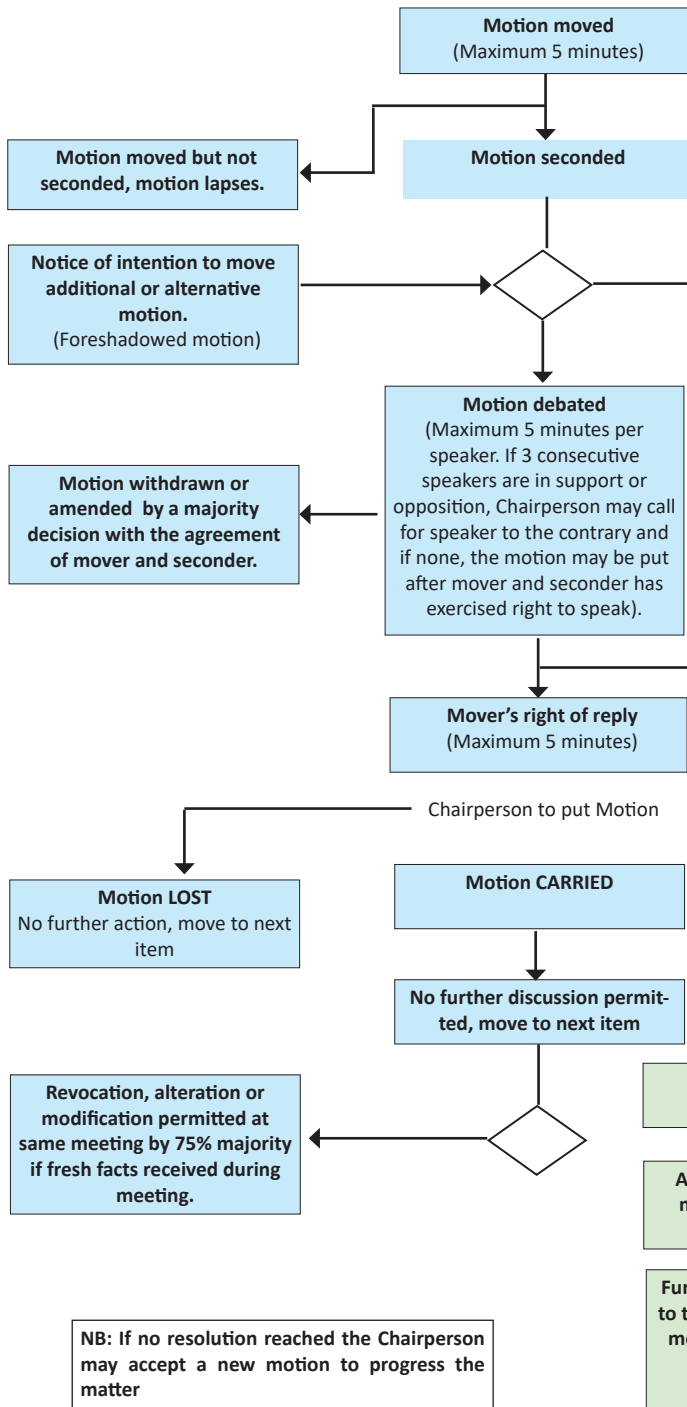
**Motion moved**
(Maximum 5 minutes)

**Motion moved but not seconded, motion lapses.**

**Motion seconded**

**Notice of intention to move additional or alternative motion.**
(Foreshadowed motion)

**Motion debated**
(Maximum 5 minutes per speaker. If 3 consecutive speakers are in support or opposition, Chairperson may call for speaker to the contrary and if none, the motion may be put after mover and seconder has exercised right to speak).

**Motion withdrawn or amended by a majority decision with the agreement of mover and seconder.**

**Mover's right of reply**
(Maximum 5 minutes)

Chairperson to put Motion

**Motion LOST**
No further action, move to next item

**Motion CARRIED**

**No further discussion permitted, move to next item**

**Revocation, alteration or modification permitted at same meeting by 75% majority if fresh facts received during meeting.**

A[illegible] n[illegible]

Fur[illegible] to t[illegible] me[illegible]

**NB: If no resolution reached the Chairperson may accept a new motion to progress the matter**